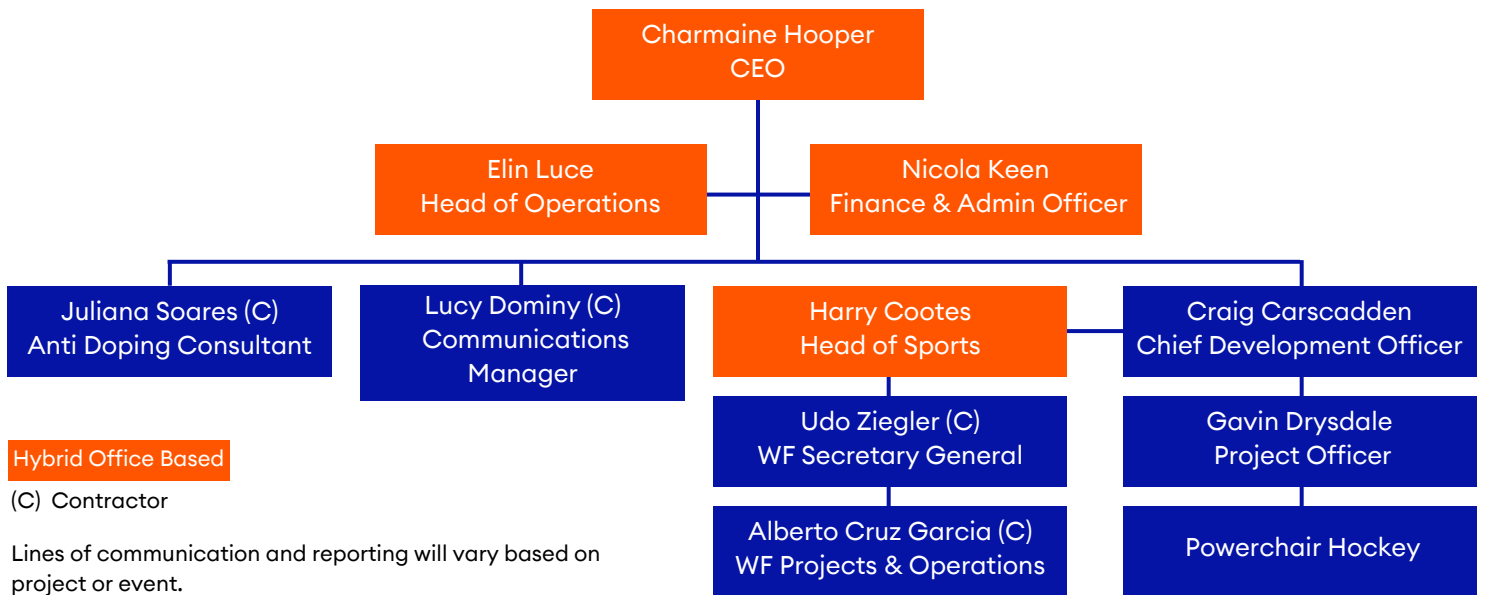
Charmaine Hooper
CEO

Elin Luce
Head of Operations

Nicola Keen
Finance & Admin Officer

Juliana Soares (C)
Anti Doping Consultant

Lucy Dominy (C)
Communications Manager

Harry Cootes
Head of Sports

Craig Carscadden
Chief Development Officer

Udo Ziegler (C)
WF Secretary General

Gavin Drysdale
Project Officer

Alberto Cruz Garcia (C)
WF Projects & Operations

Powerchair Hockey

Hybrid Office Based

(C) Contractor

Lines of communication and reporting will vary based on project or event.